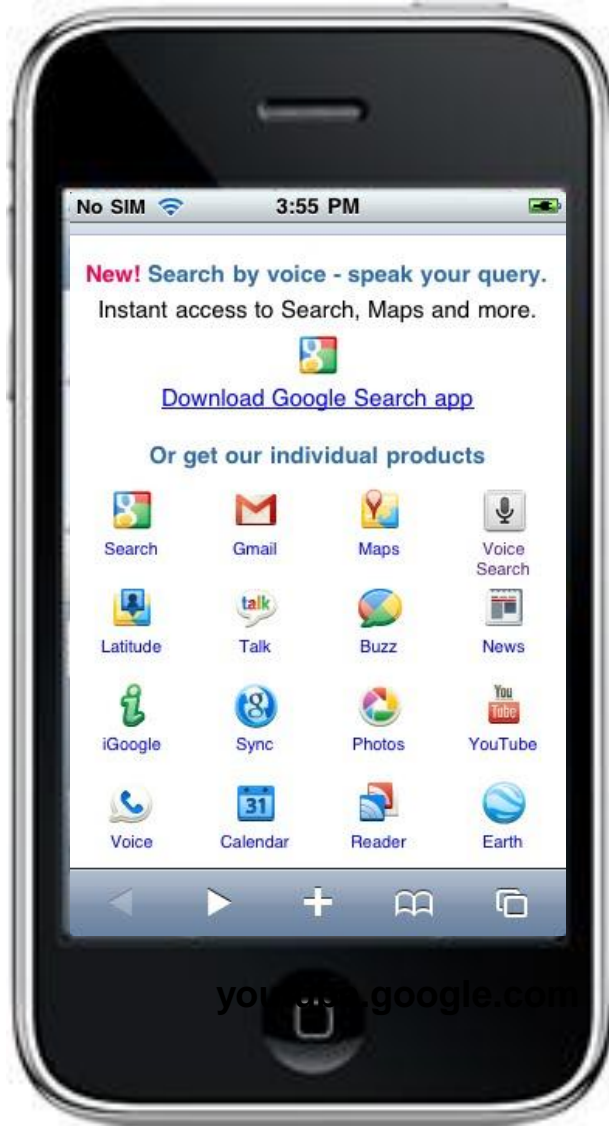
No SIM 3:55 PM

New! Search by voice - speak your query.
Instant access to Search, Maps and more.

Download Google Search app

Or get our individual products

Search Gmail Maps Voice Search

Latitude Talk Buzz News

iGoogle Sync Photos YouTube

Voice Calendar Reader Earth

talk

You Tube

31

yo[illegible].google.com